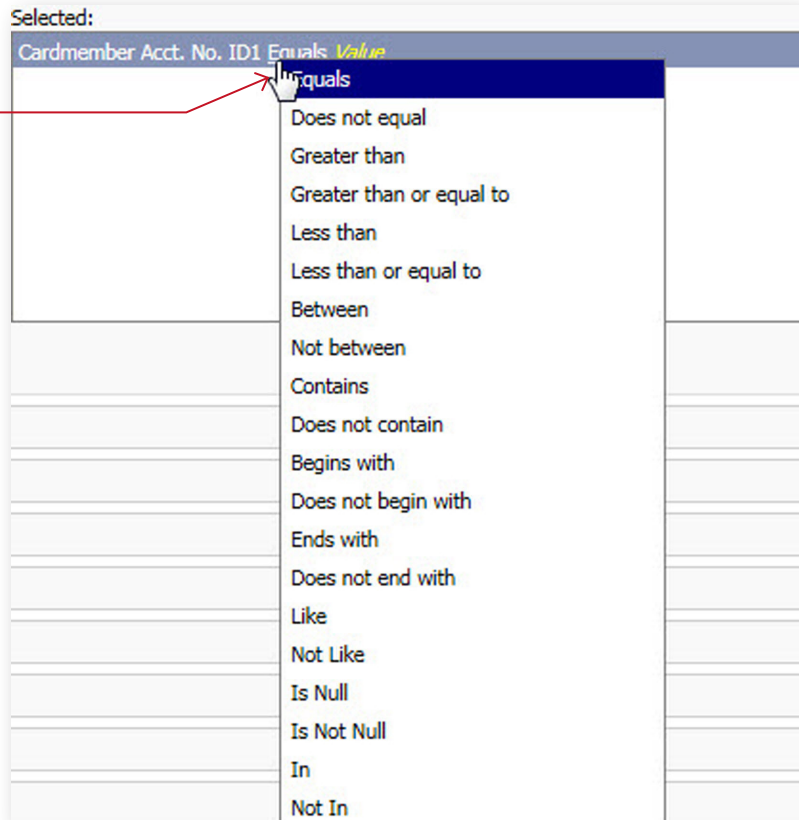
Selected:

Cardmember Acct. No. ID1 Equals Value

Equals
Does not equal
Greater than
Greater than or equal to
Less than
Less than or equal to
Between
Not between
Contains
Does not contain
Begins with
Does not begin with
Ends with
Does not end with
Like
Not Like
Is Null
Is Not Null
In
Not In